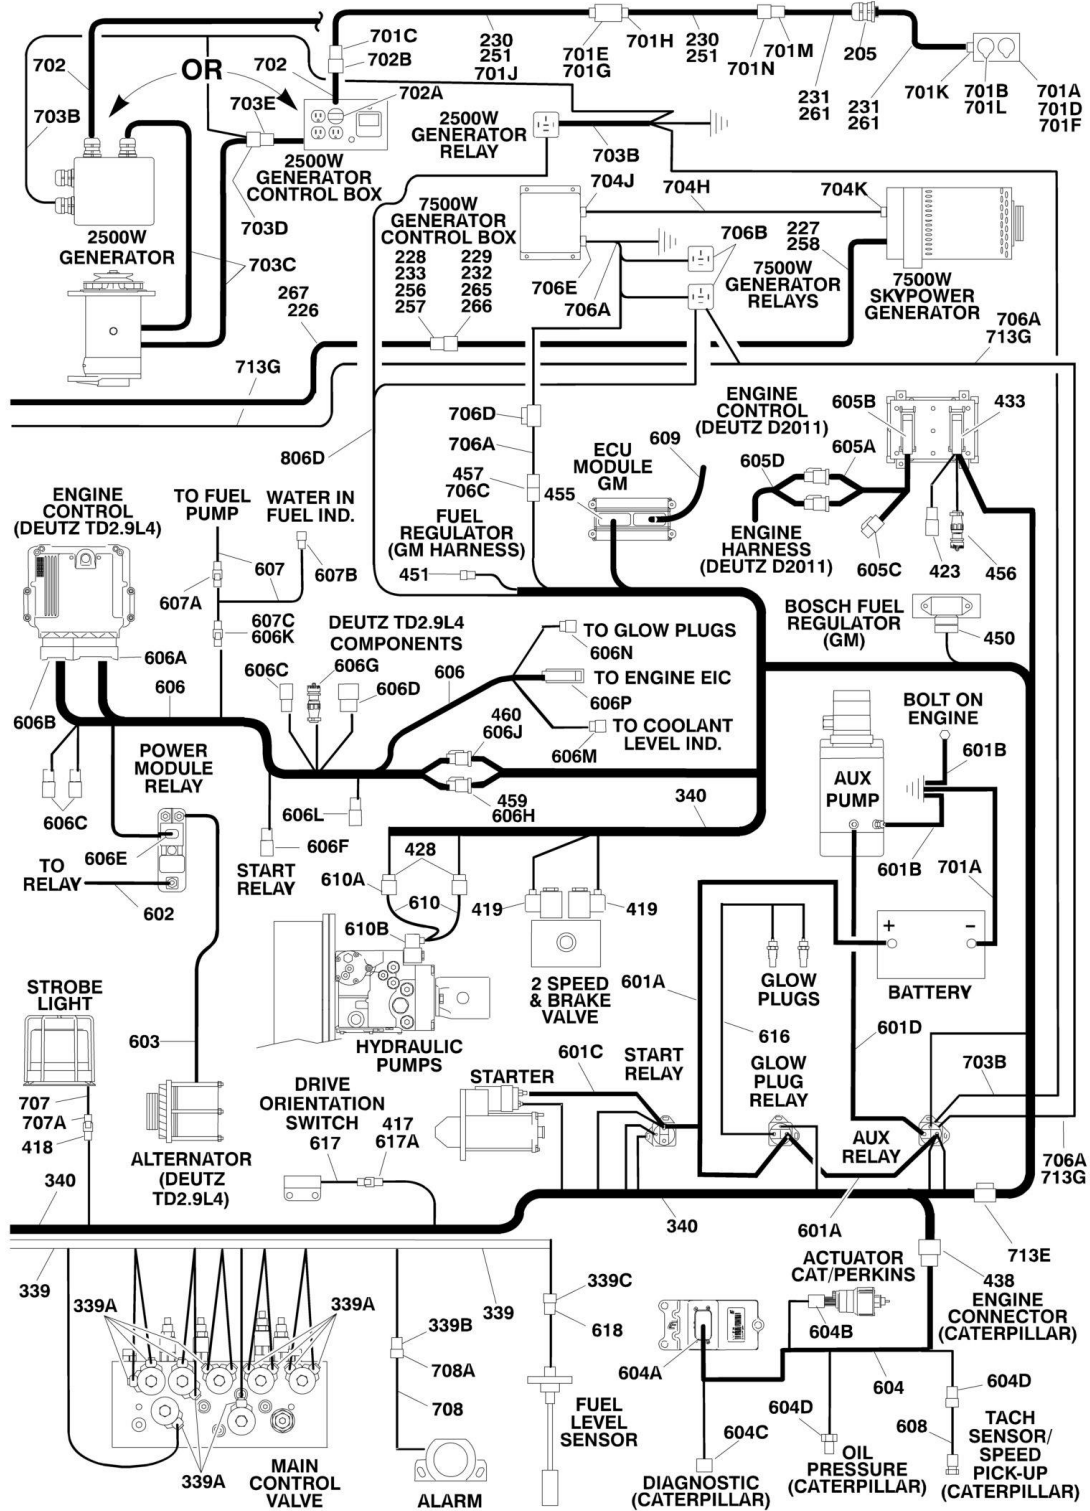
702
OR
703B
702
701C
702B
230
251
701J
701E
701G
701H
230
251
701M
701N
205
231
261
231
261
701K
701B
701L
701A
701D
701F
703E
702A
2500W GENERATOR CONTROL BOX
2500W GENERATOR RELAY
703B
703D
2500W GENERATOR
703C
704J
704H
704K
7500W GENERATOR CONTROL BOX
228
233
256
257
229
232
265
266
706B
227
258
706E
706A
7500W GENERATOR RELAYS
7500W SKYPOWER GENERATOR
267
226
706A
713G
713G
806D
706D
706A
457
706C
455
ECU MODULE GM
609
ENGINE CONTROL (DEUTZ D2011)
605B
433
605A
605D
ENGINE HARNESS (DEUTZ D2011)
605C
423
456
FUEL REGULATOR (GM HARNESS)
451
ENGINE CONTROL (DEUTZ TD2.9L4)
TO FUEL PUMP
WATER IN FUEL IND.
607
607B
607A
607C
606K
DEUTZ TD2.9L4 COMPONENTS
TO GLOW PLUGS
606N
TO ENGINE EIC
606P
TO COOLANT LEVEL IND.
606M
BOSCH FUEL REGULATOR (GM)
450
606A
606
606B
606C
606G
606D
606
460
606J
459
606H
BOLT ON ENGINE
601B
AUX PUMP
606C
POWER MODULE RELAY
606E
TO RELAY
602
606L
606F
START RELAY
340
428
610A
610
610B
419
419
2 SPEED & BRAKE VALVE
601B
701A
BATTERY
GLOW PLUGS
616
601A
601D
STROBE LIGHT
603
HYDRAULIC PUMPS
601C
START RELAY
STARTER
GLOW PLUG RELAY
703B
707
707A
418
340
ALTERNATOR (DEUTZ TD2.9L4)
DRIVE ORIENTATION SWITCH
617
417
617A
AUX RELAY
706A
713G
340
601A
713E
339
339A
339A
339
339B
708A
708
339C
618
FUEL LEVEL SENSOR
ACTUATOR CAT/PERKINS
604B
438
ENGINE CONNECTOR (CATERPILLAR)
604A
604
604D
604D
608
604C
TACH SENSOR/ SPEED PICK-UP (CATERPILLAR)
OIL PRESSURE (CATERPILLAR)
DIAGNOSTIC (CATERPILLAR)
339A
MAIN CONTROL VALVE
ALARM